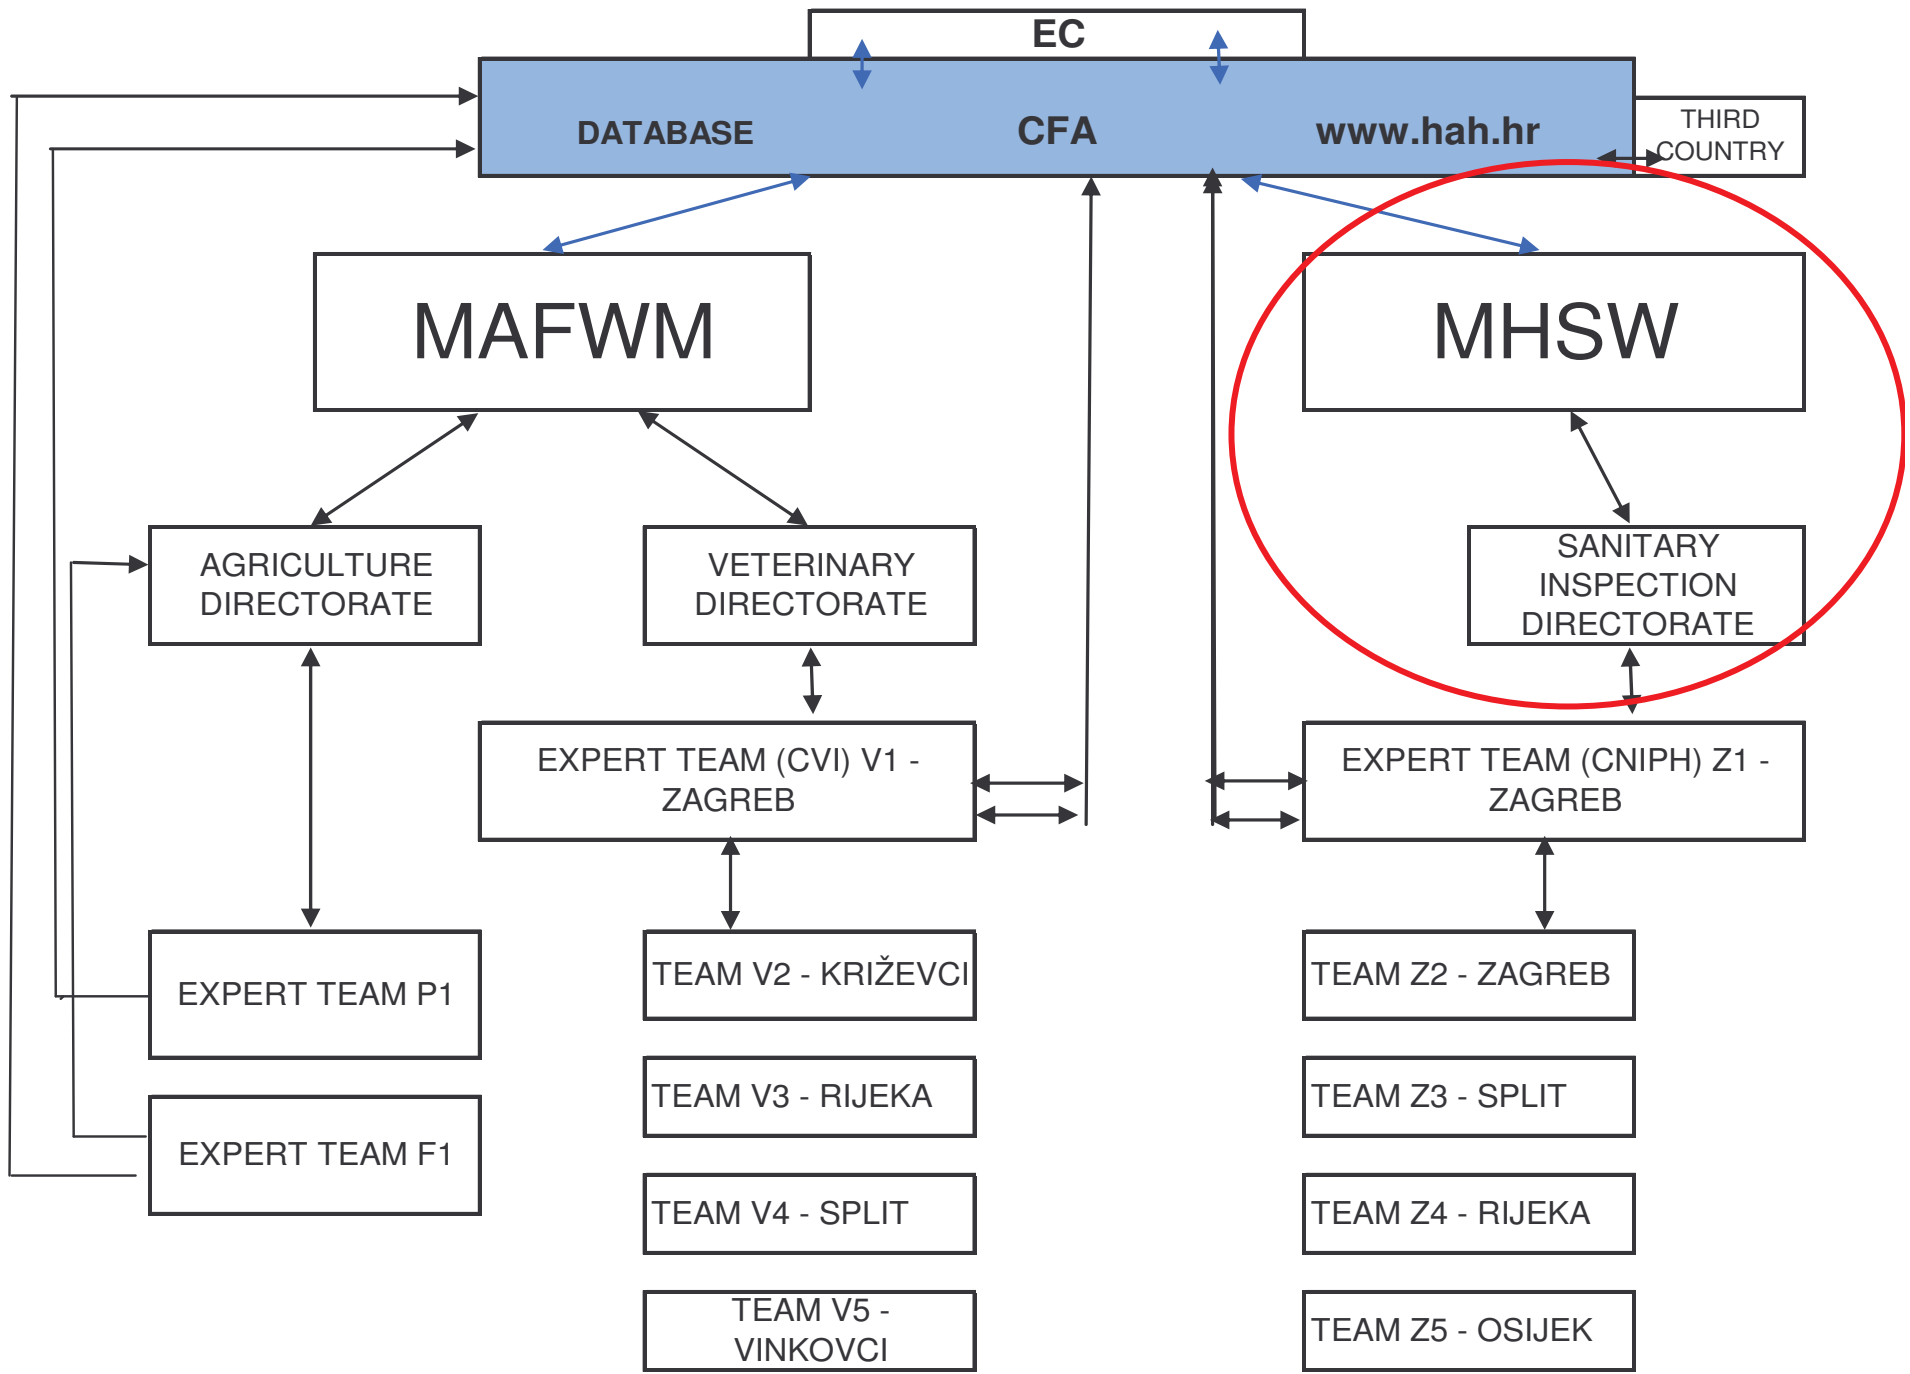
EC

DATABASE

CFA

www.hah.hr

THIRD COUNTRY

MAFWM

MHSW

AGRICULTURE DIRECTORATE

VETERINARY DIRECTORATE

SANITARY INSPECTION DIRECTORATE

EXPERT TEAM (CVI) V1 - ZAGREB

EXPERT TEAM (CNIPH) Z1 - ZAGREB

EXPERT TEAM P1

EXPERT TEAM F1

TEAM V2 - KRIŽEVCI

TEAM V3 - RIJEKA

TEAM V4 - SPLIT

TEAM V5 - VINKOVCI

TEAM Z2 - ZAGREB

TEAM Z3 - SPLIT

TEAM Z4 - RIJEKA

TEAM Z5 - OSIJEK